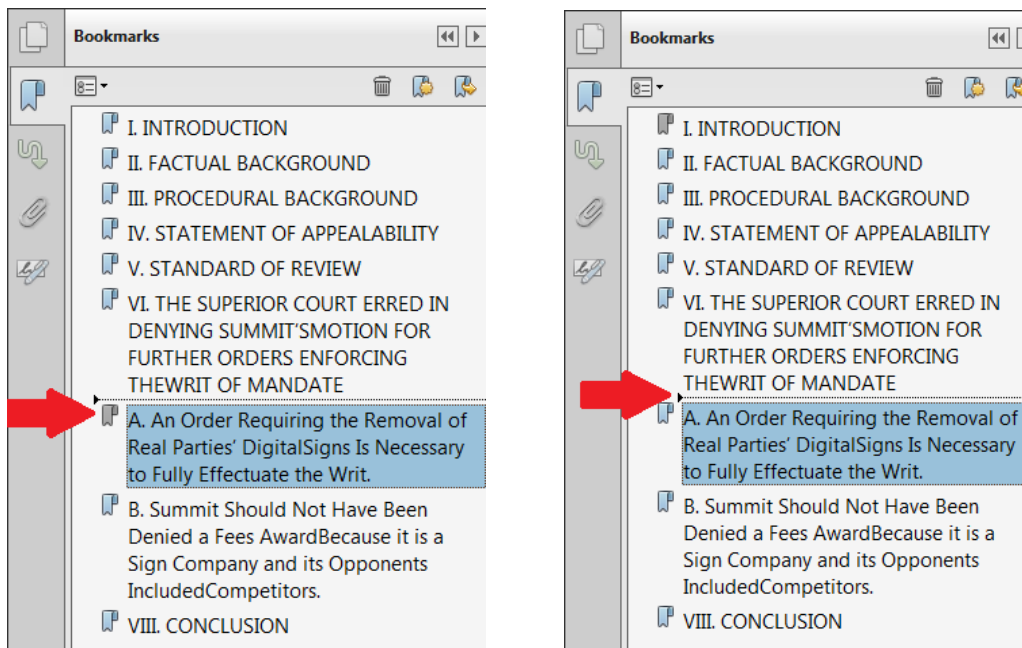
Bookmarks

I. INTRODUCTION
II. FACTUAL BACKGROUND
III. PROCEDURAL BACKGROUND
IV. STATEMENT OF APPEALABILITY
V. STANDARD OF REVIEW
VI. THE SUPERIOR COURT ERRED IN DENYING SUMMIT'SMOTION FOR FURTHER ORDERS ENFORCING THEWRIT OF MANDATE
A. An Order Requiring the Removal of Real Parties' DigitalSigns Is Necessary to Fully Effectuate the Writ.
B. Summit Should Not Have Been Denied a Fees AwardBecause it is a Sign Company and its Opponents IncludedCompetitors.
VIII. CONCLUSION

Bookmarks

I. INTRODUCTION
II. FACTUAL BACKGROUND
III. PROCEDURAL BACKGROUND
IV. STATEMENT OF APPEALABILITY
V. STANDARD OF REVIEW
VI. THE SUPERIOR COURT ERRED IN DENYING SUMMIT'SMOTION FOR FURTHER ORDERS ENFORCING THEWRIT OF MANDATE
A. An Order Requiring the Removal of Real Parties' DigitalSigns Is Necessary to Fully Effectuate the Writ.
B. Summit Should Not Have Been Denied a Fees AwardBecause it is a Sign Company and its Opponents IncludedCompetitors.
VIII. CONCLUSION